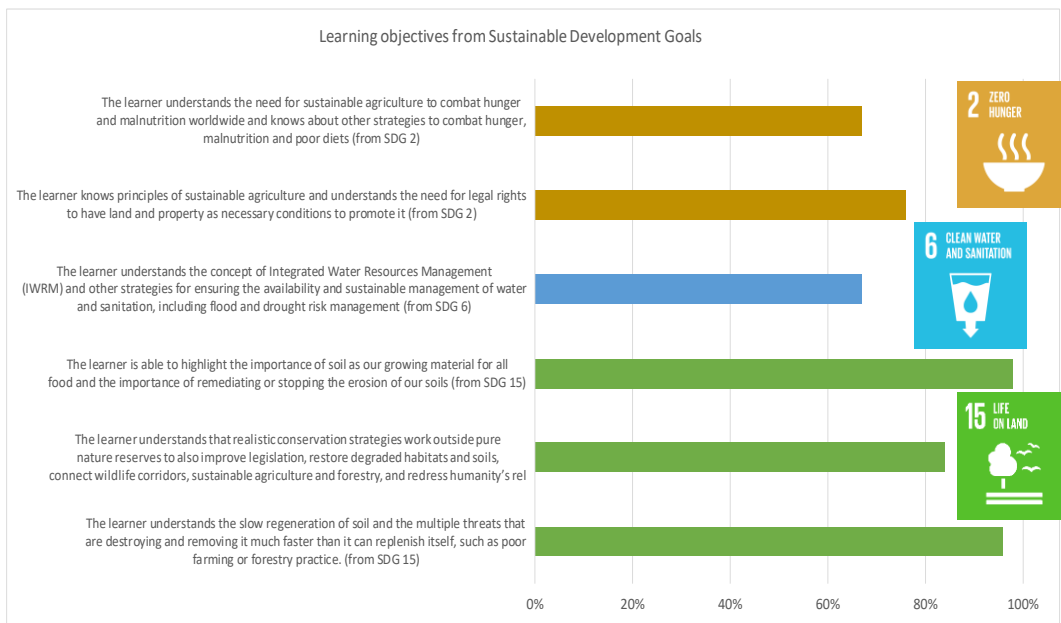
Learning objectives from Sustainable Development Goals

The learner understands the need for sustainable agriculture to combat hunger and malnutrition worldwide and knows about other strategies to combat hunger, malnutrition and poor diets (from SDG 2)

The learner knows principles of sustainable agriculture and understands the need for legal rights to have land and property as necessary conditions to promote it (from SDG 2)

The learner understands the concept of Integrated Water Resources Management (IWRM) and other strategies for ensuring the availability and sustainable management of water and sanitation, including flood and drought risk management (from SDG 6)

The learner is able to highlight the importance of soil as our growing material for all food and the importance of remediating or stopping the erosion of our soils (from SDG 15)

The learner understands that realistic conservation strategies work outside pure nature reserves to also improve legislation, restore degraded habitats and soils, connect wildlife corridors, sustainable agriculture and forestry, and redress humanity's rel

The learner understands the slow regeneration of soil and the multiple threats that are destroying and removing it much faster than it can replenish itself, such as poor farming or forestry practice. (from SDG 15)

0% 20% 40% 60% 80% 100%

2 ZERO HUNGER

6 CLEAN WATER AND SANITATION

15 LIFE ON LAND